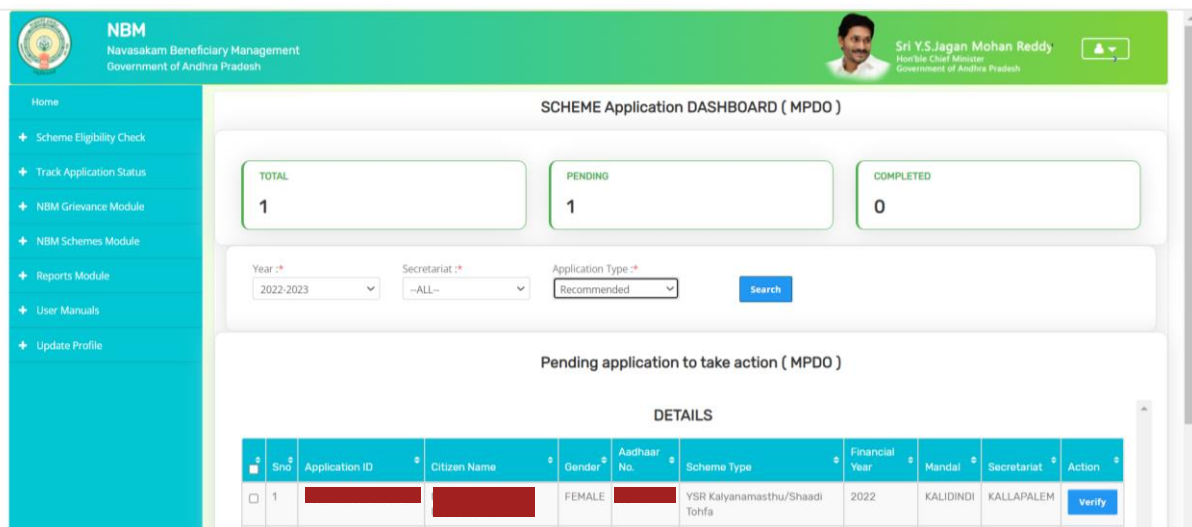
NBM
Navasakam Beneficiary Management
Government of Andhra Pradesh

Sri Y.S.Jagan Mohan Reddy
Hon'ble Chief Minister
Government of Andhra Pradesh

Home
+ Scheme Eligibility Check
+ Track Application Status
+ NBM Grievance Module
+ NBM Schemes Module
+ Reports Module
+ User Manuals
+ Update Profile

SCHEME Application DASHBOARD ( MPDO )

TOTAL
1

PENDING
1

COMPLETED
0

Year :*
2022-2023

Secretariat :*
--ALL--

Application Type :*
Recommended

Search

Pending application to take action ( MPDO )

DETAILS

| | Sno | Application ID | Citizen Name | Gender | Aadhaar No. | Scheme Type | Financial Year | Mandal | Secretariat | Action |
|---|---|---|---|---|---|---|---|---|---|---|
| | 1 | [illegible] | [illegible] | FEMALE | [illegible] | YSR Kalyanamasthu/Shaadi Tohfa | 2022 | KALIDINDI | KALLAPALEM | Verify |